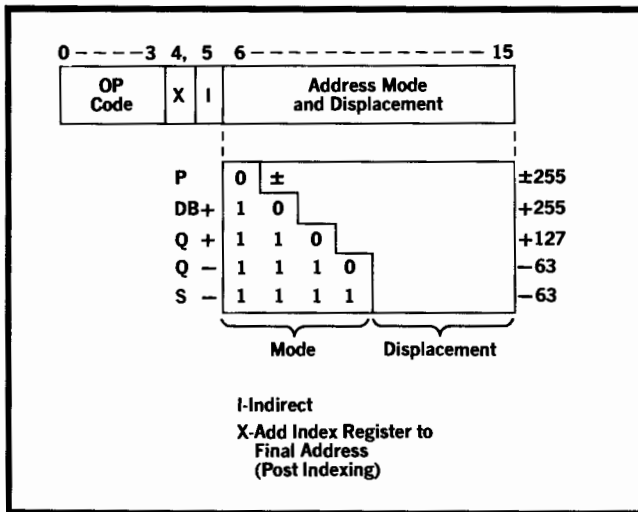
0 - - - - 3 4, 5 6 - - - - - - - - - - - - - - 15

| OP Code | X | I | Address Mode and Displacement |
|---|---|---|---|

| | | | | | |
|---|---|---|---|---|---|
| P | 0 | ± | | | ±255 |
| DB+ | 1 | 0 | | | +255 |
| Q + | 1 | 1 | 0 | | +127 |
| Q − | 1 | 1 | 1 | 0 | −63 |
| S − | 1 | 1 | 1 | 1 | −63 |

Mode Displacement

I-Indirect

X-Add Index Register to Final Address (Post Indexing)